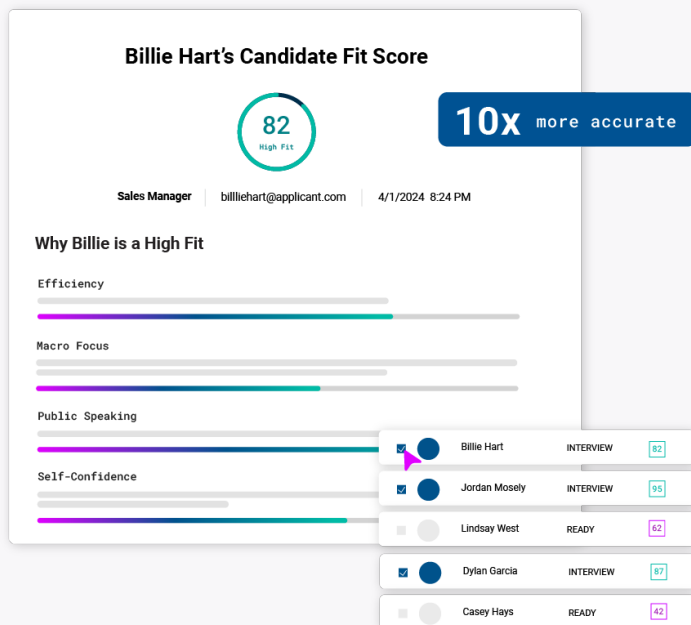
Billie Hart's Candidate Fit Score

82
High Fit

10x more accurate

Sales Manager | billiehart@applicant.com | 4/1/2024 8:24 PM

Why Billie is a High Fit

Efficiency

Macro Focus

Public Speaking

Self-Confidence

| Billie Hart | INTERVIEW | 82 |
|---|---|---|
| Jordan Mosely | INTERVIEW | 95 |
| Lindsay West | READY | 62 |
| Dylan Garcia | INTERVIEW | 87 |
| Casey Hays | READY | 42 |